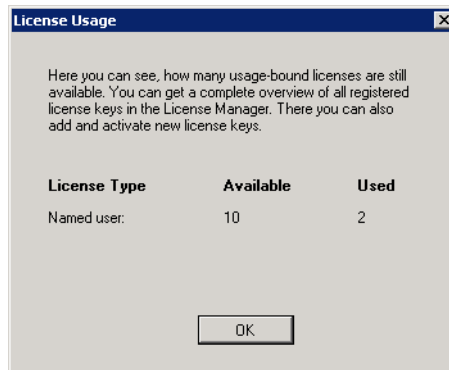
License Usage

Here you can see, how many usage-bound licenses are still available. You can get a complete overview of all registered license keys in the License Manager. There you can also add and activate new license keys.

| License Type | Available | Used |
|---|---|---|
| Named user: | 10 | 2 |

OK